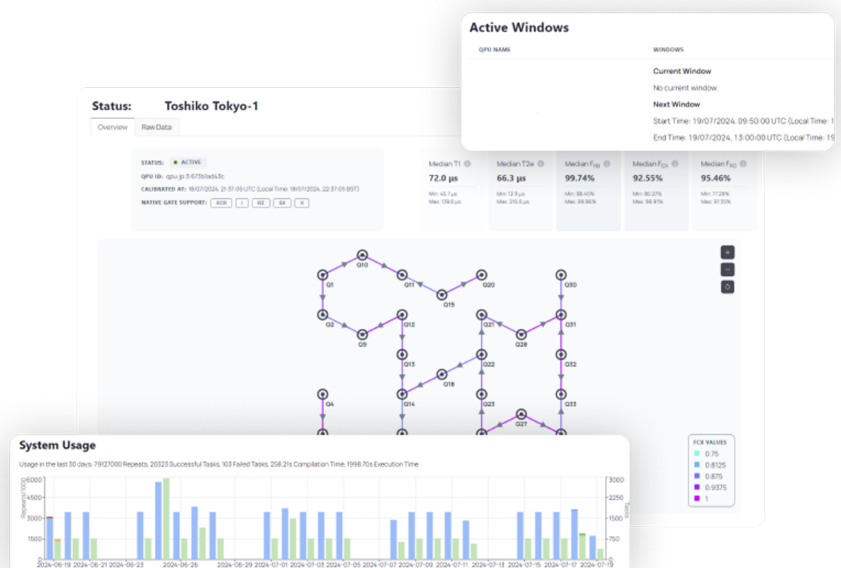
Active Windows

QPU NAME

WINDOWS

Current Window

No current window.

Next Window

Start Time: 19/07/2024, 09:50:00 UTC (Local Time: 1

End Time: 19/07/2024, 13:00:00 UTC (Local Time: 19

Status: Toshiko Tokyo-1

Overview Raw Data

STATUS: ● ACTIVE

QPU ID: qpu:jp:3:673b1ad43c

CALIBRATED AT: 18/07/2024, 21:37:05 UTC (Local Time: 18/07/2024, 22:37:05 BST)

NATIVE GATE SUPPORT: ECR I RZ SX X

Median T1 72.0 µs Min: 45.7 µs Max: 139.6 µs

Median T2e 66.3 µs Min: 12.9 µs Max: 215.6 µs

Median $F_{RB}$ 99.74% Min: 98.45% Max: 99.96%

Median $F_{CX}$ 92.55% Min: 80.27% Max: 96.91%

Median $F_{RO}$ 95.46% Min: 77.28% Max: 97.35%

Q10 Q1 Q11 Q15 Q20 Q30 Q2 Q9 Q12 Q21 Q28 Q31 Q13 Q18 Q22 Q32 Q4 Q14 Q23 Q33 Q27

FCX VALUES
0.75
0.8125
0.875
0.9375
1

System Usage

Usage in the last 30 days: 79127000 Repeats, 20323 Successful Tasks, 103 Failed Tasks, 258.21s Compilation Time, 1998.70s Execution Time

Repeats (000)

6000 4500 3000 1500 0

3000 2250 1500 750 0

Tasks

2024-06-19 2024-06-21 2024-06-23 2024-06-26 2024-06-29 2024-07-01 2024-07-03 2024-07-05 2024-07-07 2024-07-09 2024-07-11 2024-07-13 2024-07-15 2024-07-17 2024-07-19